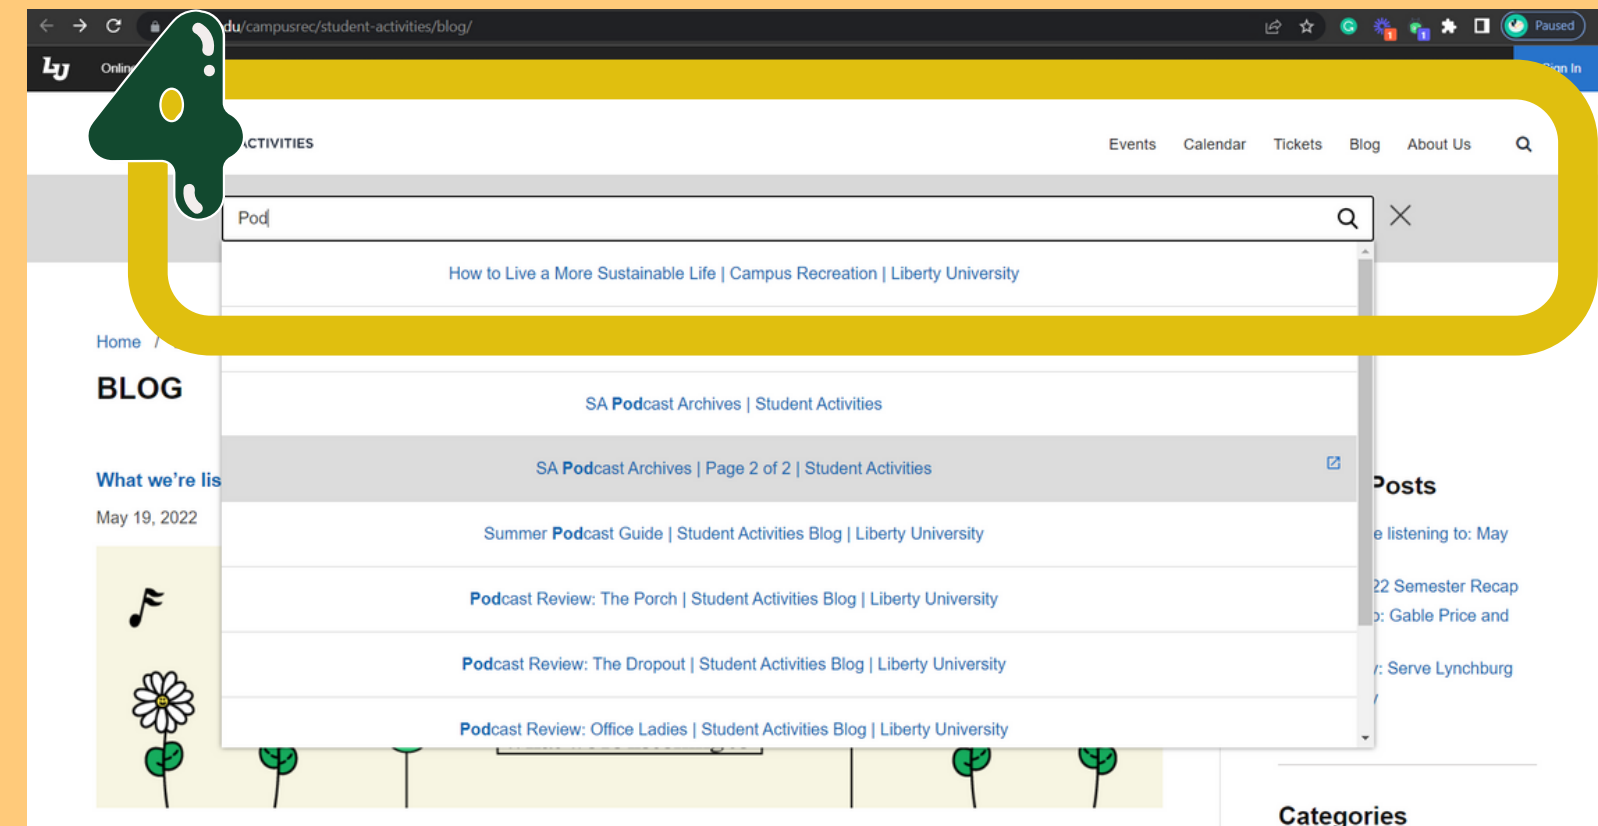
du/campusrec/student-activities/blog/

Paused

Onlin

Sign In

ACTIVITIES

Events Calendar Tickets Blog About Us

Pod

How to Live a More Sustainable Life | Campus Recreation | Liberty University

SA Podcast Archives | Student Activities

SA Podcast Archives | Page 2 of 2 | Student Activities

Summer Podcast Guide | Student Activities Blog | Liberty University

Podcast Review: The Porch | Student Activities Blog | Liberty University

Podcast Review: The Dropout | Student Activities Blog | Liberty University

Podcast Review: Office Ladies | Student Activities Blog | Liberty University

Home /

BLOG

What we're lis

May 19, 2022

Posts

e listening to: May

22 Semester Recap

: Gable Price and

: Serve Lynchburg

Categories